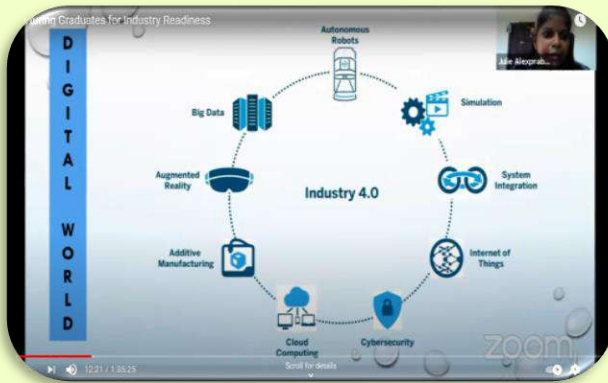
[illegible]uring Graduates for Industry Readiness

Julie Alexprab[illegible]

D
I
G
I
T
A
L

W
O
R
L
D

Autonomous Robots

Simulation

System Integration

Internet of Things

Cybersecurity

Cloud Computing

Additive Manufacturing

Augmented Reality

Big Data

Industry 4.0

zoom

12:21 / 1:35:25

Scroll for details